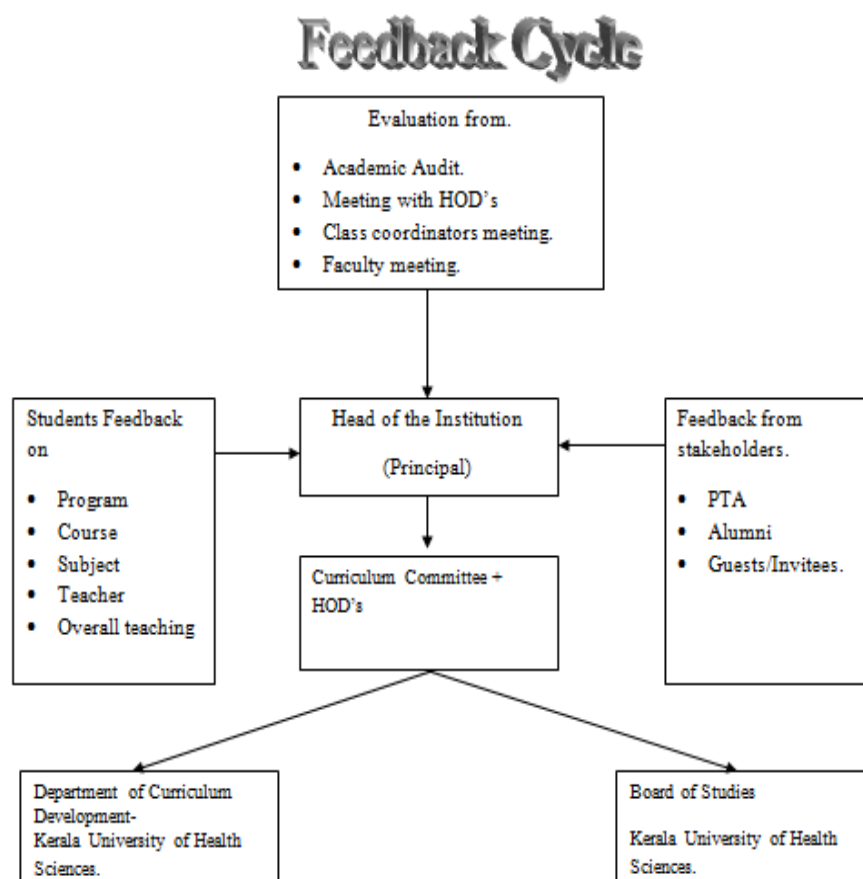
Feedback Cycle

Evaluation from.

- Academic Audit.
- Meeting with HOD's
- Class coordinators meeting.
- Faculty meeting.

Students Feedback on

- Program
- Course
- Subject
- Teacher
- Overall teaching

Head of the Institution

(Principal)

Feedback from stakeholders.

- PTA
- Alumni
- Guests/Invitees.

Curriculum Committee + HOD's

Department of Curriculum Development-
Kerala University of Health Sciences.

Board of Studies

Kerala University of Health Sciences.